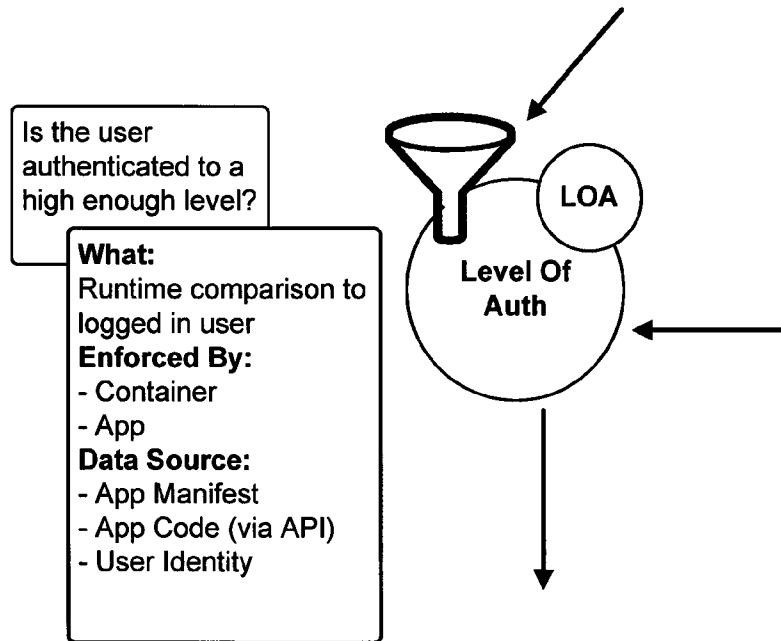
Is the user authenticated to a high enough level?

**What:**
Runtime comparison to logged in user
**Enforced By:**
- Container
- App
**Data Source:**
- App Manifest
- App Code (via API)
- User Identity

LOA

Level Of Auth